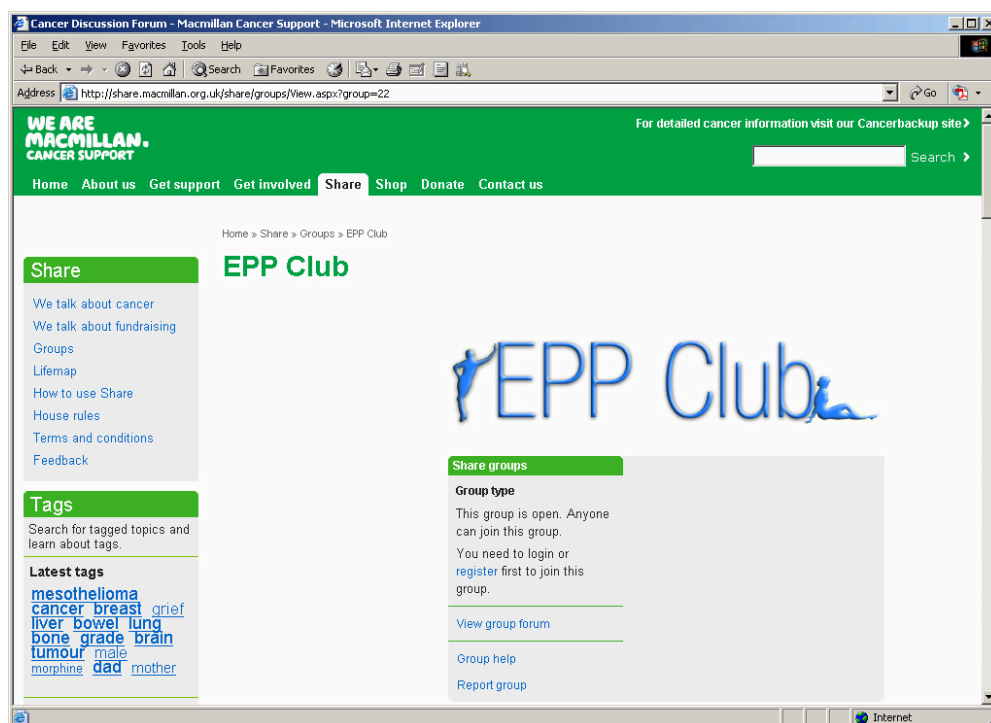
Cancer Discussion Forum - Macmillan Cancer Support - Microsoft Internet Explorer

File Edit View Favorites Tools Help

Back Search Favorites

Address http://share.macmillan.org.uk/share/groups/View.aspx?group=22 Go

WE ARE MACMILLAN. CANCER SUPPORT

For detailed cancer information visit our Cancerbackup site

Search

Home About us Get support Get involved Share Shop Donate Contact us

Home » Share » Groups » EPP Club

Share

We talk about cancer
We talk about fundraising
Groups
Lifemap
How to use Share
House rules
Terms and conditions
Feedback

Tags

Search for tagged topics and learn about tags.

Latest tags

mesothelioma cancer breast grief liver bowel lung bone grade brain tumour male morphine dad mother

EPP Club

EPP Club

Share groups

Group type

This group is open. Anyone can join this group.

You need to login or register first to join this group.

View group forum

Group help

Report group

Internet